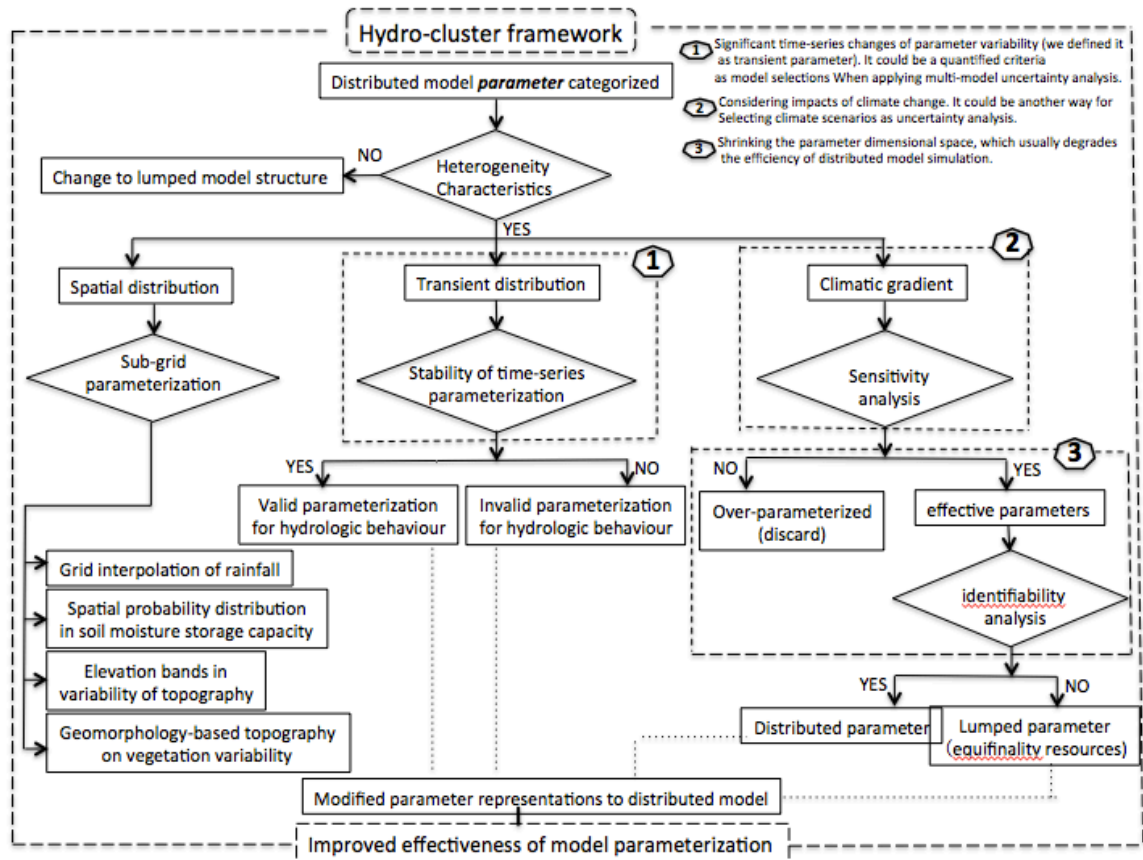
Hydro-cluster framework

1 Significant time-series changes of parameter variability (we defined it as transient parameter). It could be a quantified criteria as model selections When applying multi-model uncertainty analysis.

2 Considering impacts of climate change. It could be another way for Selecting climate scenarios as uncertainty analysis.

3 Shrinking the parameter dimensional space, which usually degrades the efficiency of distributed model simulation.

Distributed model *parameter* categorized

NO

Change to lumped model structure

Heterogeneity Characteristics

YES

Spatial distribution

Sub-grid parameterization

1

Transient distribution

Stability of time-series parameterization

2

Climatic gradient

Sensitivity analysis

YES

NO

Valid parameterization for hydrologic behaviour

Invalid parameterization for hydrologic behaviour

3

NO

YES

Over-parameterized (discard)

effective parameters

identifiability analysis

Grid interpolation of rainfall

Spatial probability distribution in soil moisture storage capacity

Elevation bands in variability of topography

Geomorphology-based topography on vegetation variability

YES

NO

Distributed parameter

Lumped parameter (equifinality resources)

Modified parameter representations to distributed model

Improved effectiveness of model parameterization